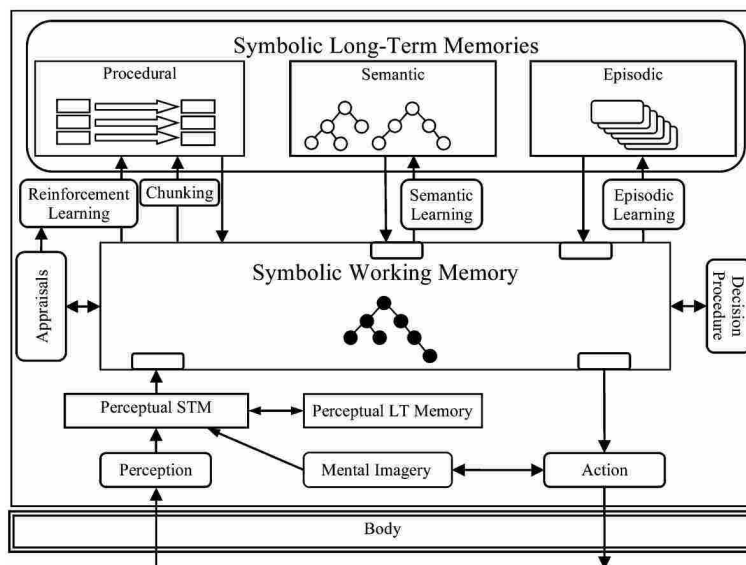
Symbolic Long-Term Memories

Procedural

Semantic

Episodic

Reinforcement Learning

Chunking

Semantic Learning

Episodic Learning

Appraisals

Symbolic Working Memory

Decision Procedure

Perceptual STM

Perceptual LT Memory

Perception

Mental Imagery

Action

Body